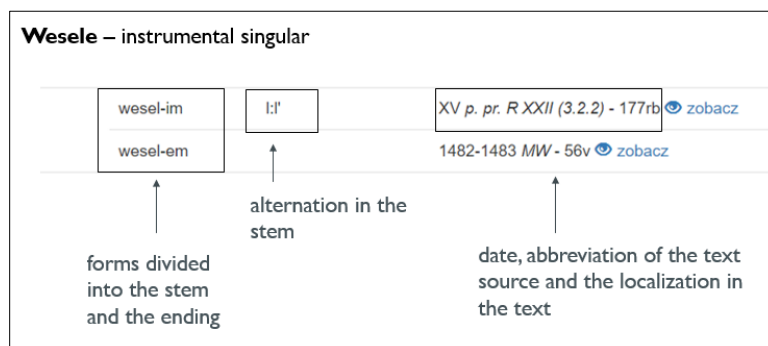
**Wesele** – instrumental singular

| | | |
|---|---|---|
| wesel-im | l:l' | XV *p. pr. R XXII (3.2.2)* - 177rb zobacz |
| wesel-em | | 1482-1483 *MW* - 56v zobacz |

forms divided into the stem and the ending

alternation in the stem

date, abbreviation of the text source and the localization in the text